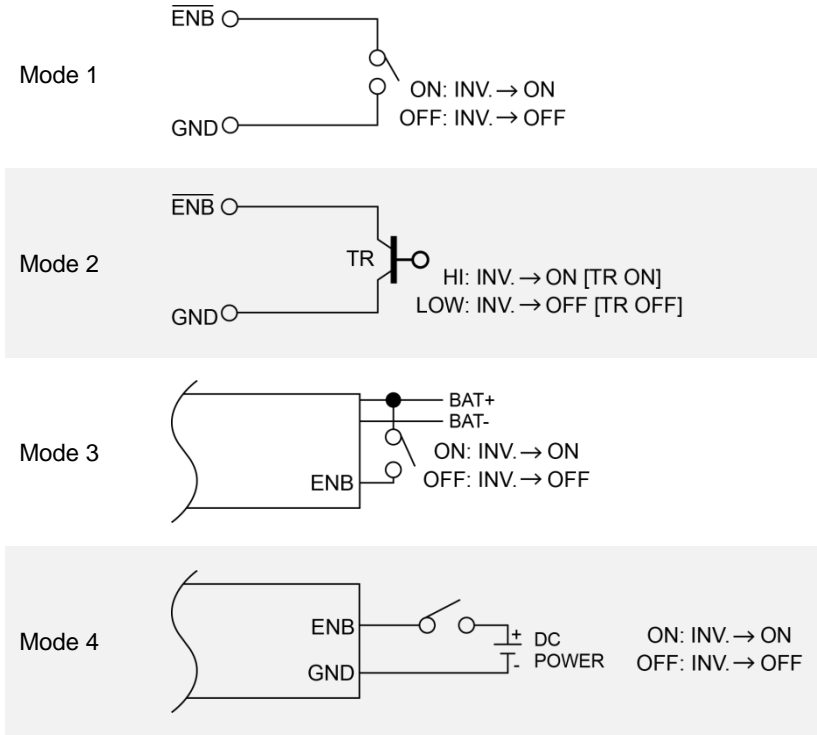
Mode 1

$\overline{\text{ENB}}$

GND

ON: INV. → ON
OFF: INV. → OFF

Mode 2

$\overline{\text{ENB}}$

TR

GND

HI: INV. → ON [TR ON]
LOW: INV. → OFF [TR OFF]

Mode 3

BAT+
BAT-

ENB

ON: INV. → ON
OFF: INV. → OFF

Mode 4

ENB

GND

+
-
DC
POWER

ON: INV. → ON
OFF: INV. → OFF